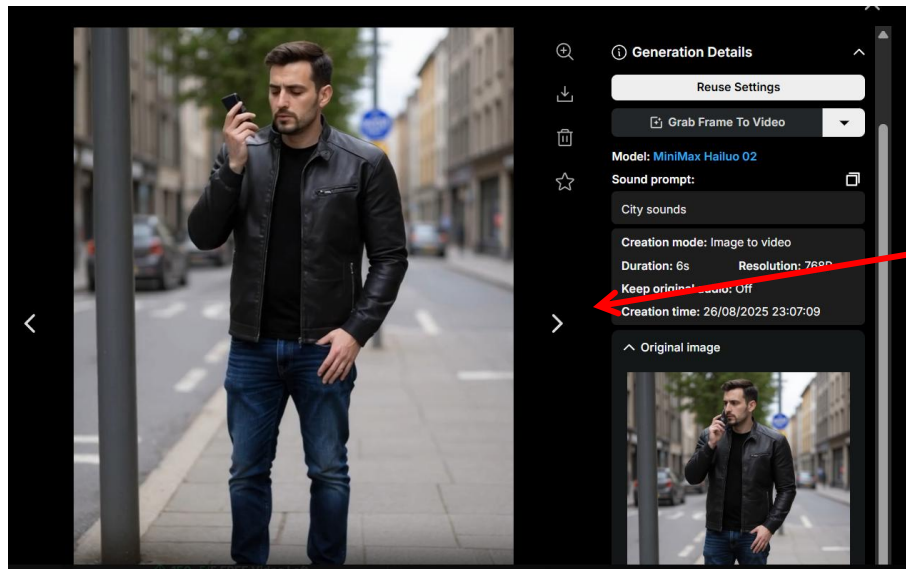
Generation Details

Reuse Settings

Grab Frame To Video

Model: MiniMax Hailuo 02

Sound prompt:

City sounds

Creation mode: Image to video

Duration: 6s

Resolution: 768P

Keep original audio: Off

Creation time: 26/08/2025 23:07:09

Original image